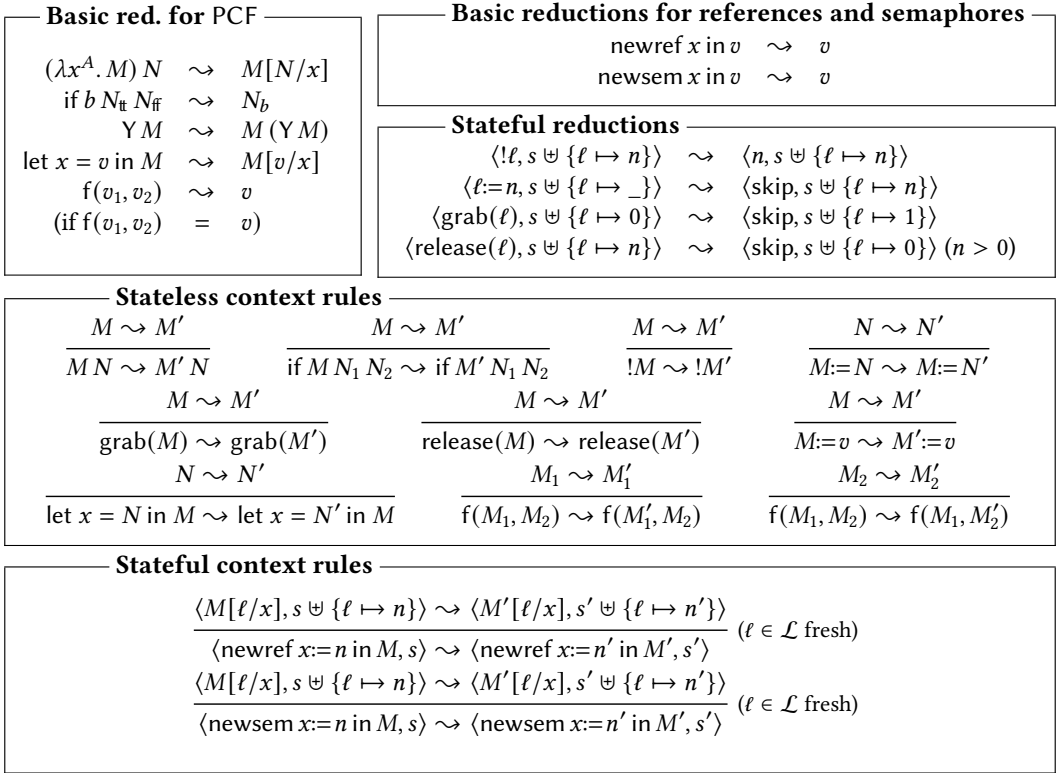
**Basic red. for** PCF

$(\lambda x^A.\, M)\, N \rightsquigarrow M[N/x]$
$\text{if } b\, N_{tt}\, N_{ff} \rightsquigarrow N_b$
$\mathsf{Y}\, M \rightsquigarrow M\,(\mathsf{Y}\, M)$
$\text{let } x = v \text{ in } M \rightsquigarrow M[v/x]$
$\mathsf{f}(v_1, v_2) \rightsquigarrow v$
$(\text{if } \mathsf{f}(v_1, v_2) = v)$

**Basic reductions for references and semaphores**

$\text{newref } x \text{ in } v \rightsquigarrow v$
$\text{newsem } x \text{ in } v \rightsquigarrow v$

**Stateful reductions**

$\langle !\ell, s \uplus \{\ell \mapsto n\}\rangle \rightsquigarrow \langle n, s \uplus \{\ell \mapsto n\}\rangle$
$\langle \ell{:=}n, s \uplus \{\ell \mapsto \_\}\rangle \rightsquigarrow \langle \text{skip}, s \uplus \{\ell \mapsto n\}\rangle$
$\langle \text{grab}(\ell), s \uplus \{\ell \mapsto 0\}\rangle \rightsquigarrow \langle \text{skip}, s \uplus \{\ell \mapsto 1\}\rangle$
$\langle \text{release}(\ell), s \uplus \{\ell \mapsto n\}\rangle \rightsquigarrow \langle \text{skip}, s \uplus \{\ell \mapsto 0\}\rangle\ (n > 0)$

**Stateless context rules**

$\frac{M \rightsquigarrow M'}{M\, N \rightsquigarrow M'\, N}$ $\frac{M \rightsquigarrow M'}{\text{if } M\, N_1\, N_2 \rightsquigarrow \text{if } M'\, N_1\, N_2}$ $\frac{M \rightsquigarrow M'}{!M \rightsquigarrow !M'}$ $\frac{N \rightsquigarrow N'}{M{:=}N \rightsquigarrow M{:=}N'}$

$\frac{M \rightsquigarrow M'}{\text{grab}(M) \rightsquigarrow \text{grab}(M')}$ $\frac{M \rightsquigarrow M'}{\text{release}(M) \rightsquigarrow \text{release}(M')}$ $\frac{M \rightsquigarrow M'}{M{:=}v \rightsquigarrow M'{:=}v}$

$\frac{N \rightsquigarrow N'}{\text{let } x = N \text{ in } M \rightsquigarrow \text{let } x = N' \text{ in } M}$ $\frac{M_1 \rightsquigarrow M_1'}{\mathsf{f}(M_1, M_2) \rightsquigarrow \mathsf{f}(M_1', M_2)}$ $\frac{M_2 \rightsquigarrow M_2'}{\mathsf{f}(M_1, M_2) \rightsquigarrow \mathsf{f}(M_1, M_2')}$

**Stateful context rules**

$\frac{\langle M[\ell/x], s \uplus \{\ell \mapsto n\}\rangle \rightsquigarrow \langle M'[\ell/x], s' \uplus \{\ell \mapsto n'\}\rangle}{\langle \text{newref } x{:=}n \text{ in } M, s\rangle \rightsquigarrow \langle \text{newref } x{:=}n' \text{ in } M', s'\rangle}\ (\ell \in \mathcal{L} \text{ fresh})$

$\frac{\langle M[\ell/x], s \uplus \{\ell \mapsto n\}\rangle \rightsquigarrow \langle M'[\ell/x], s' \uplus \{\ell \mapsto n'\}\rangle}{\langle \text{newsem } x{:=}n \text{ in } M, s\rangle \rightsquigarrow \langle \text{newsem } x{:=}n' \text{ in } M', s'\rangle}\ (\ell \in \mathcal{L} \text{ fresh})$